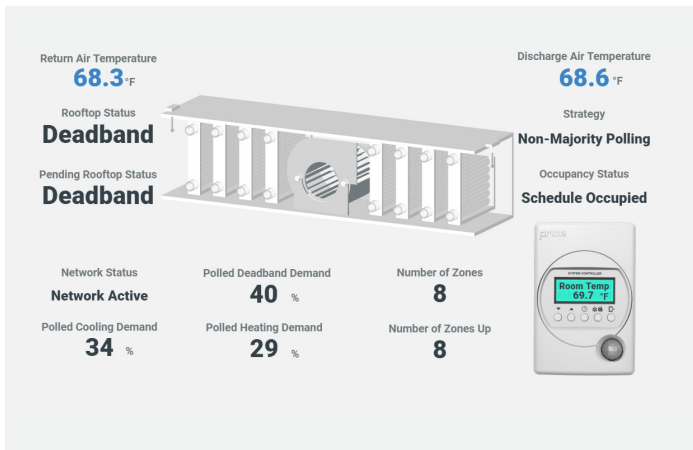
Return Air Temperature
68.3 °F

Rooftop Status
Deadband

Pending Rooftop Status
Deadband

Discharge Air Temperature
68.6 °F

Strategy
Non-Majority Polling

Occupancy Status
Schedule Occupied

price
SYSTEM CONTROLLER
Room Temp
69.7 °F

Network Status
Network Active

Polled Deadband Demand
40 %

Number of Zones
8

Polled Cooling Demand
34 %

Polled Heating Demand
29 %

Number of Zones Up
8